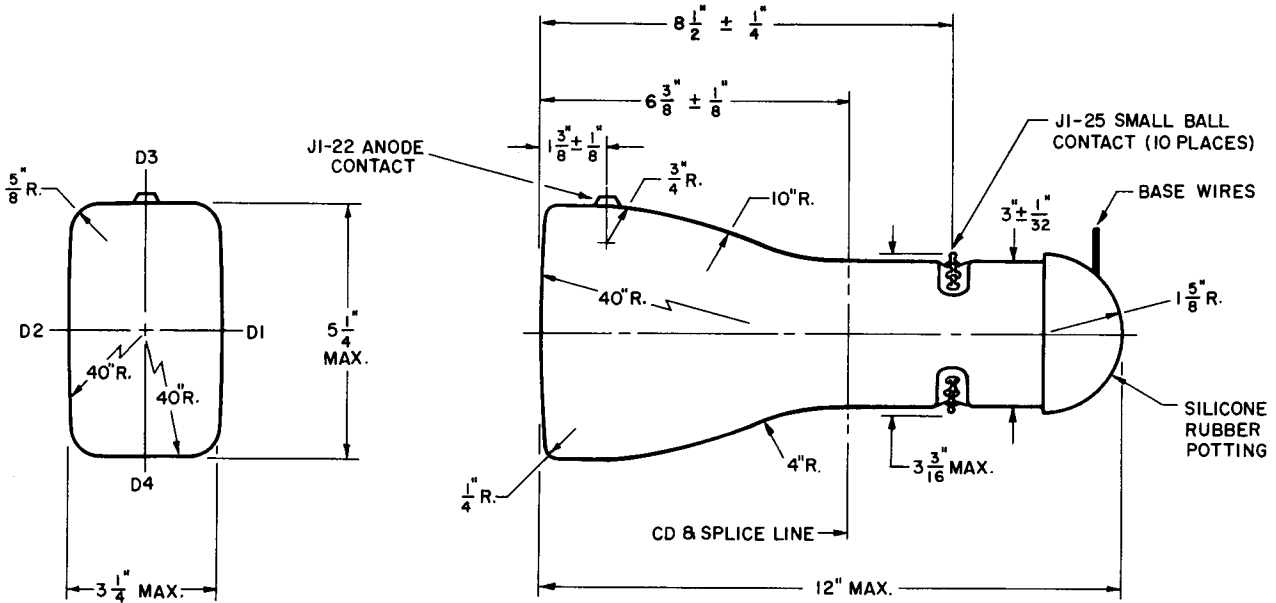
$8\frac{1}{2}$" ± $\frac{1}{4}$"

$6\frac{3}{8}$" ± $\frac{1}{8}$"

JI-22 ANODE CONTACT

$1\frac{3}{8}$" ± $\frac{1}{8}$"

$\frac{3}{4}$" R.

JI-25 SMALL BALL CONTACT (10 PLACES)

BASE WIRES

$3$" ± $\frac{1}{32}$"

10" R.

$\frac{5}{8}$" R.

D3

D2

D1

D4

40" R.

40" R.

$5\frac{1}{4}$" MAX.

$3\frac{1}{4}$" MAX.

40" R.

$1\frac{5}{8}$" R.

SILICONE RUBBER POTTING

4" R.

$\frac{1}{4}$" R.

$3\frac{3}{16}$" MAX.

CD & SPLICE LINE

12" MAX.